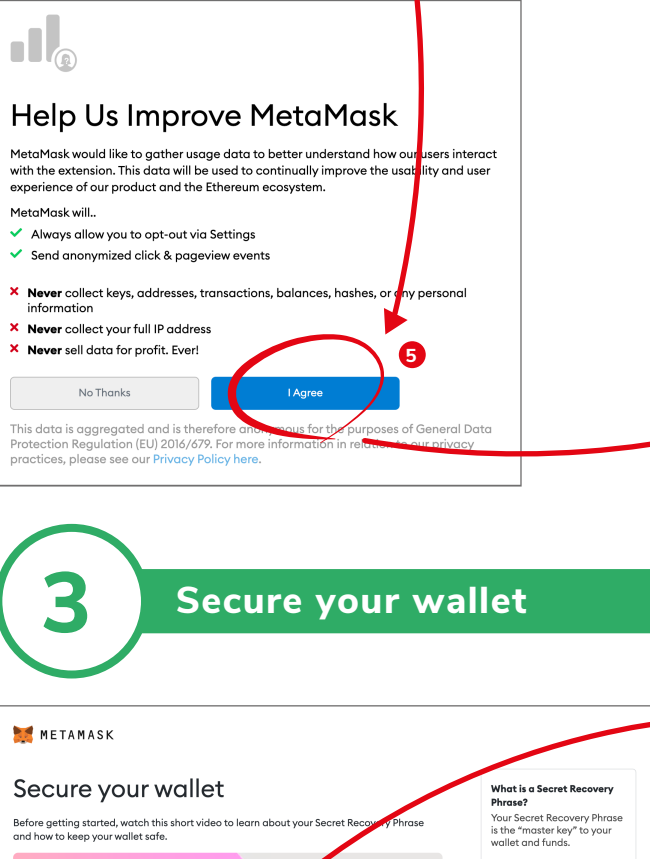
Help Us Improve MetaMask

MetaMask would like to gather usage data to better understand how our users interact with the extension. This data will be used to continually improve the usability and user experience of our product and the Ethereum ecosystem.

MetaMask will..

Always allow you to opt-out via Settings

Send anonymized click & pageview events

**Never** collect keys, addresses, transactions, balances, hashes, or any personal information

**Never** collect your full IP address

**Never** sell data for profit. Ever!

5

No Thanks

I Agree

This data is aggregated and is therefore anonymous for the purposes of General Data Protection Regulation (EU) 2016/679. For more information in relation to our privacy practices, please see our Privacy Policy here.

3

Secure your wallet

METAMASK

Secure your wallet

Before getting started, watch this short video to learn about your Secret Recovery Phrase and how to keep your wallet safe.

What is a Secret Recovery Phrase?

Your Secret Recovery Phrase is the "master key" to your wallet and funds.